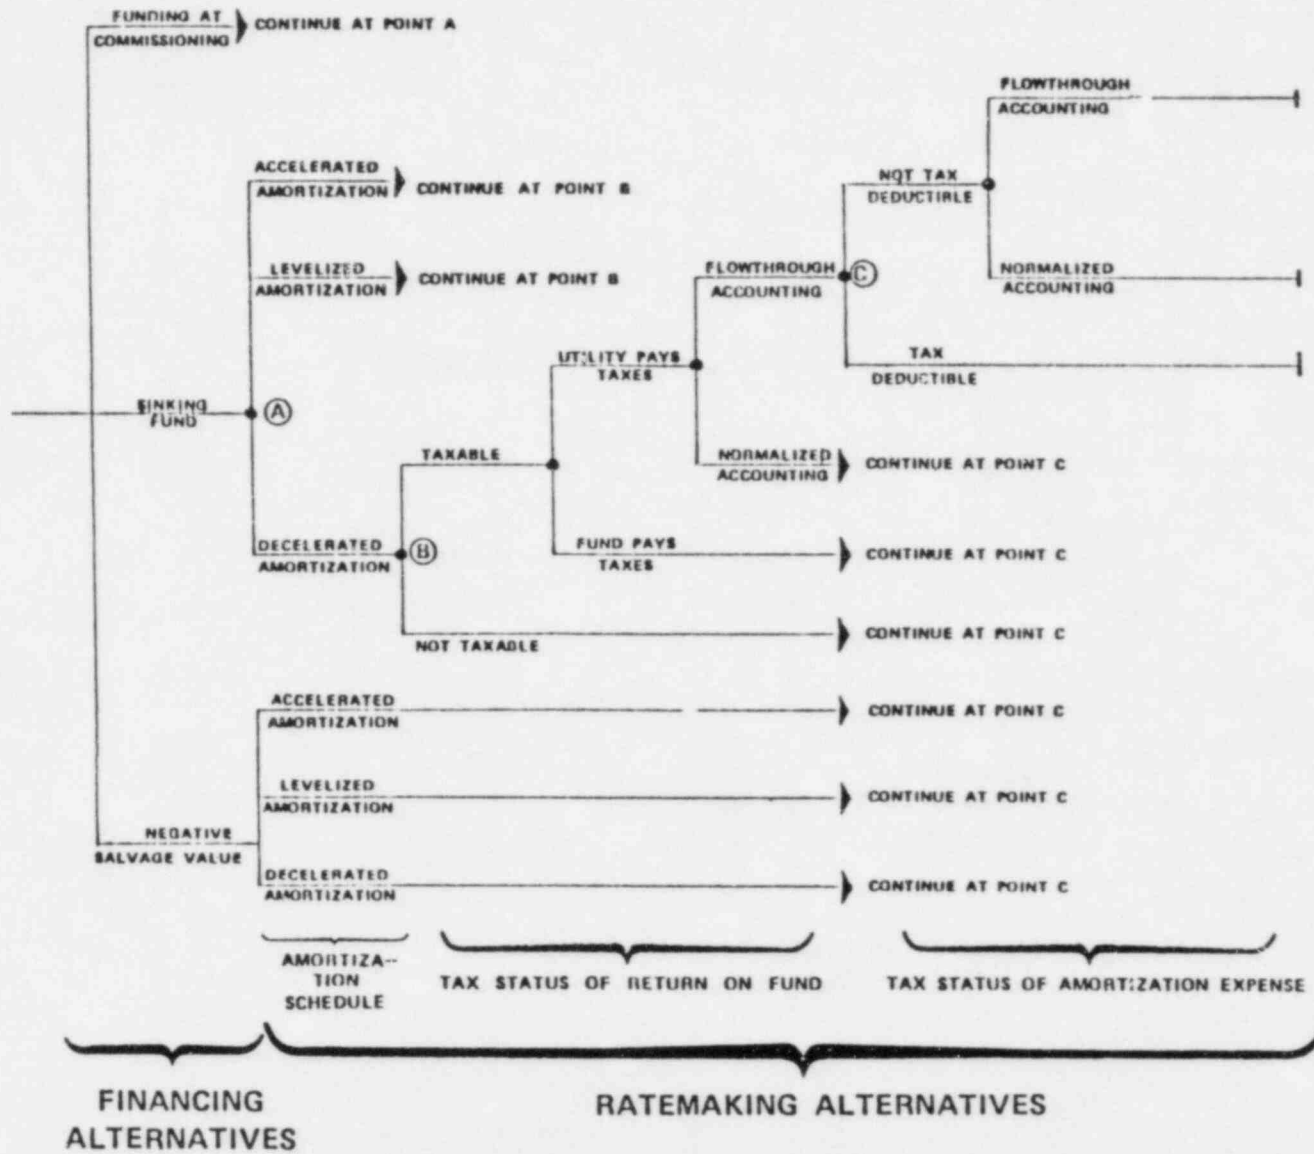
FUNDING AT COMMISSIONING

CONTINUE AT POINT A

ACCELERATED AMORTIZATION

CONTINUE AT POINT B

LEVELIZED AMORTIZATION

CONTINUE AT POINT B

SINKING FUND

A

DECELERATED AMORTIZATION

B

TAXABLE

UTILITY PAYS TAXES

FLOWTHROUGH ACCOUNTING

C

NOT TAX DEDUCTIBLE

FLOWTHROUGH ACCOUNTING

NORMALIZED ACCOUNTING

TAX DEDUCTIBLE

NORMALIZED ACCOUNTING

CONTINUE AT POINT C

FUND PAYS TAXES

CONTINUE AT POINT C

NOT TAXABLE

CONTINUE AT POINT C

NEGATIVE SALVAGE VALUE

ACCELERATED AMORTIZATION

CONTINUE AT POINT C

LEVELIZED AMORTIZATION

CONTINUE AT POINT C

DECELERATED AMORTIZATION

CONTINUE AT POINT C

AMORTIZATION SCHEDULE

TAX STATUS OF RETURN ON FUND

TAX STATUS OF AMORTIZATION EXPENSE

FINANCING ALTERNATIVES

RATEMAKING ALTERNATIVES